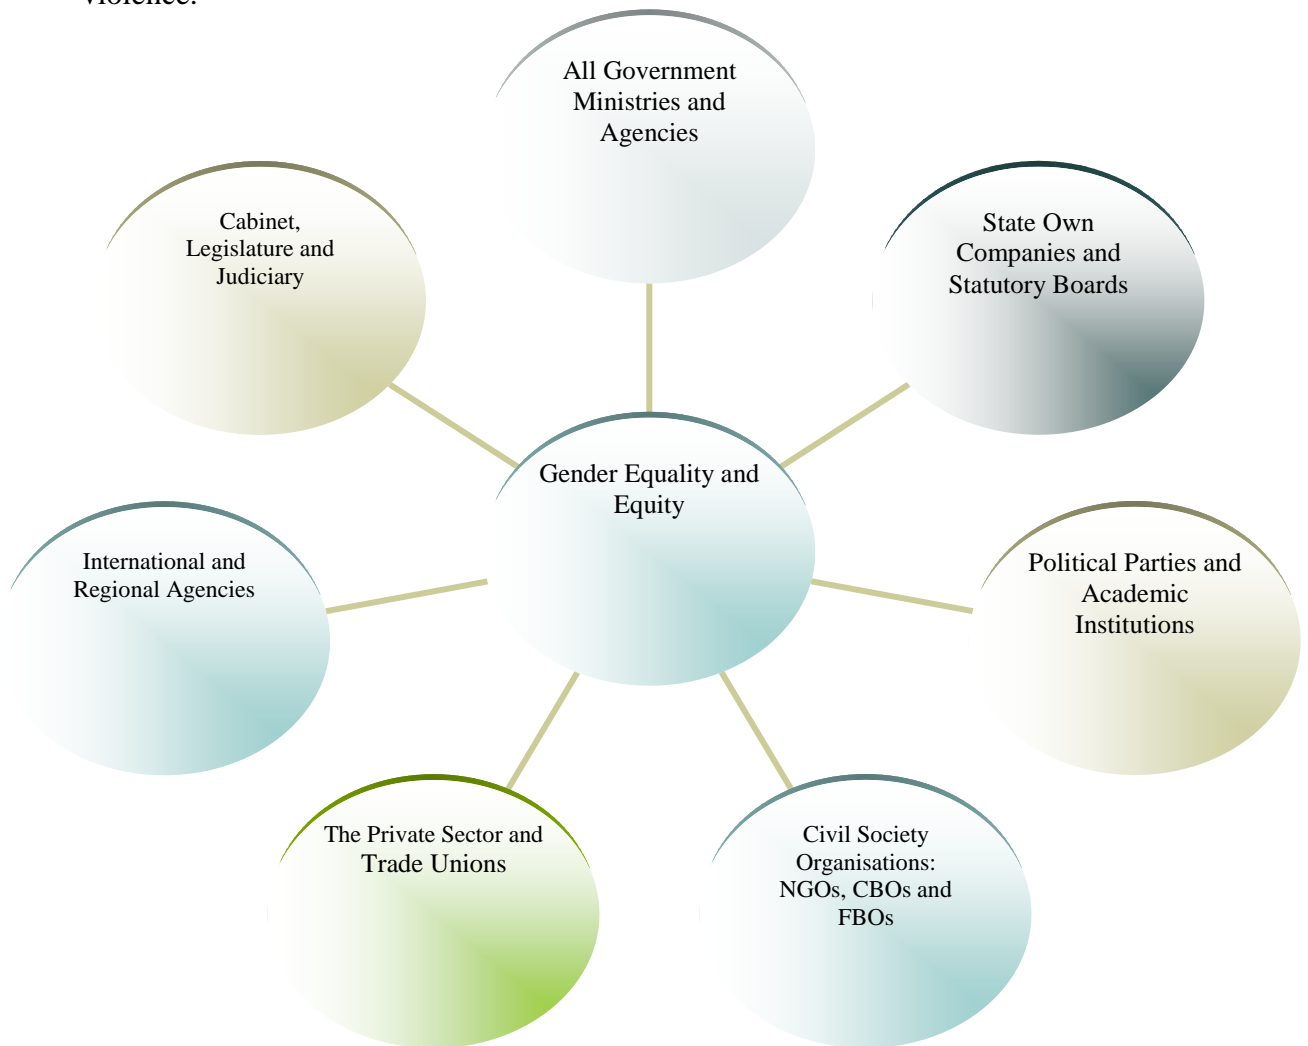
violence.

All Government Ministries and Agencies

Cabinet, Legislature and Judiciary

State Own Companies and Statutory Boards

Gender Equality and Equity

International and Regional Agencies

Political Parties and Academic Institutions

The Private Sector and Trade Unions

Civil Society Organisations: NGOs, CBOs and FBOs